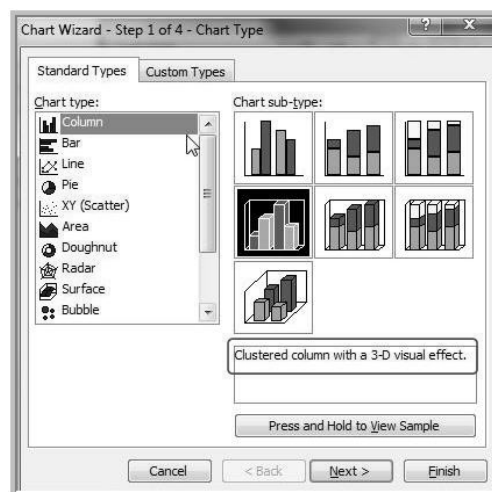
Chart Wizard - Step 1 of 4 - Chart Type

?

Standard Types
Custom Types

Chart type:
Column
Bar
Line
Pie
XY (Scatter)
Area
Doughnut
Radar
Surface
Bubble

Chart sub-type:

Clustered column with a 3-D visual effect.

Press and Hold to View Sample

Cancel
< Back
Next >
Finish